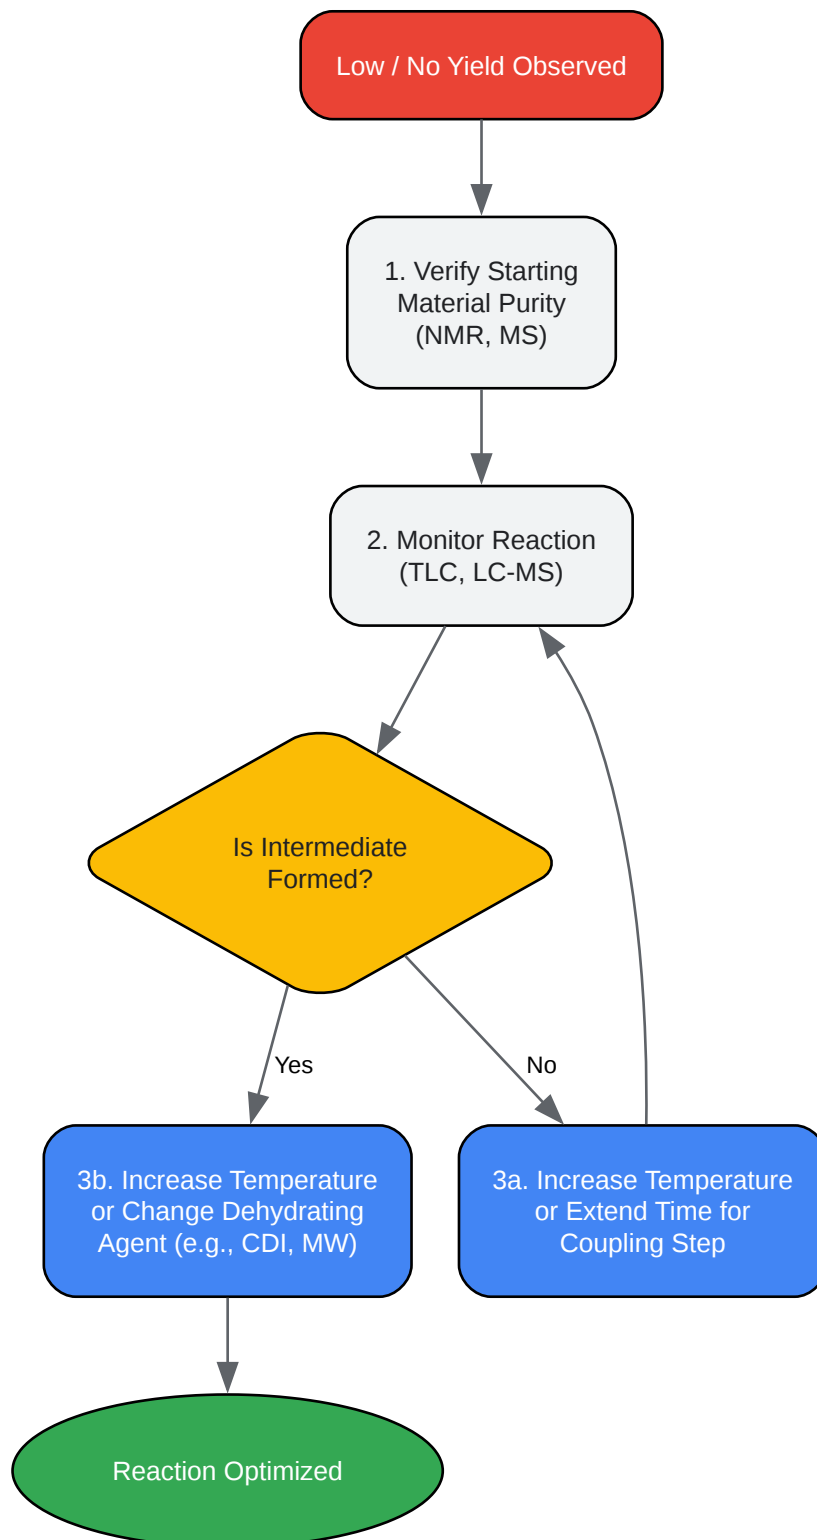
Low / No Yield Observed

1. Verify Starting Material Purity (NMR, MS)

2. Monitor Reaction (TLC, LC-MS)

Is Intermediate Formed?

Yes

No

3b. Increase Temperature or Change Dehydrating Agent (e.g., CDI, MW)

3a. Increase Temperature or Extend Time for Coupling Step

Reaction Optimized